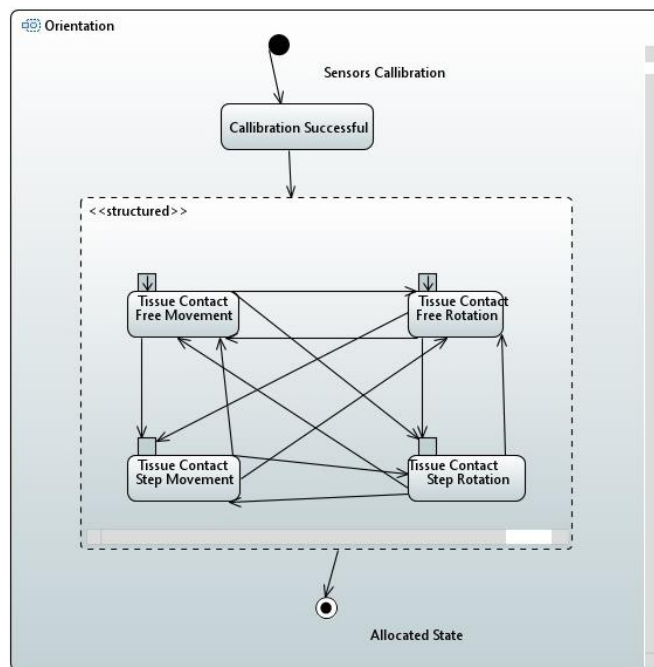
Orientation

Sensors Callibration

Callibration Successful

<<structured>>

Tissue Contact Free Movement

Tissue Contact Free Rotation

Tissue Contact Step Movement

Tissue Contact Step Rotation

Allocated State